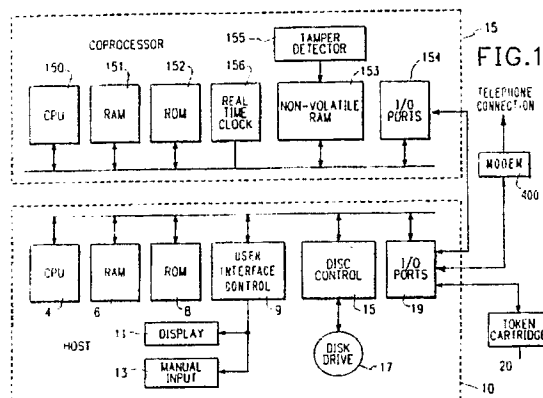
15
FIG.1
COPROCESSOR
155
TAMPER DETECTOR
150
151
152
156
153
154
CPU
RAM
ROM
REAL TIME CLOCK
NON-VOLATILE RAM
I/O PORTS
TELEPHONE CONNECTION
MODEM
400
CPU
RAM
ROM
USER INTERFACE CONTROL
DISC CONTROL
I/O PORTS
4
6
8
9
15
19
11
DISPLAY
HOST
13
MANUAL INPUT
DISK DRIVE
17
TOKEN CARTRIDGE
20
10